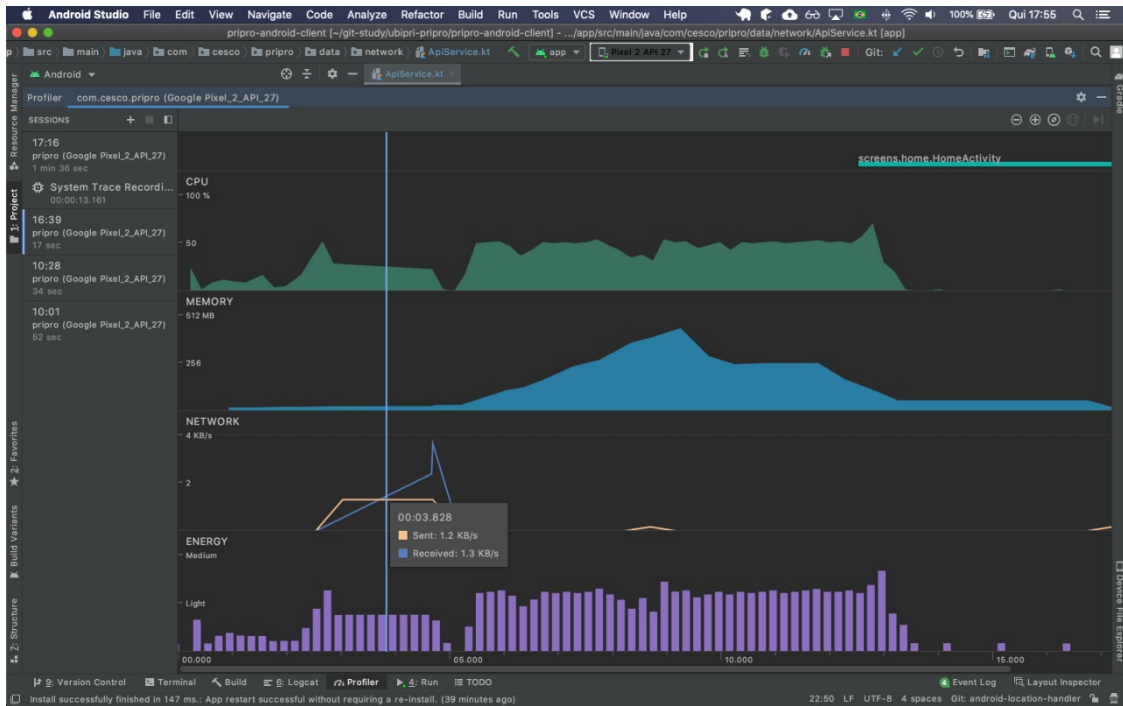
Android Studio File Edit View Navigate Code Analyze Refactor Build Run Tools VCS Window Help

100% Qui 17:55

pripro-android-client [~/git-study/ubipri-pripro/pripro-android-client] - .../app/src/main/java/com/cesco/pripro/data/network/ApiService.kt [app]

p src main java com cesco pripro data network ApiService.kt app Pixel 2 API 27 Git:

Android ApiService.kt

Resource Manager

Profiler com.cesco.pripro (Google Pixel_2_API_27)

SESSIONS

17:16
pripro (Google Pixel_2_API_27)
1 min 36 sec

System Trace Recordi...
00:00:13.161

16:39
pripro (Google Pixel_2_API_27)
17 sec

10:28
pripro (Google Pixel_2_API_27)
34 sec

10:01
pripro (Google Pixel_2_API_27)
52 sec

screens.home.HomeActivity

CPU
100 %
50

MEMORY
512 MB
256

NETWORK
4 KB/s
2

00:03.828
Sent: 1.2 KB/s
Received: 1.3 KB/s

ENERGY
Medium
Light

00.000 05.000 10.000 15.000

1: Project
2: Favorites
Build Variants
Z: Structure
Gradle
Device File Explorer

9: Version Control Terminal Build 6: Logcat Profiler 4: Run TODO Event Log Layout Inspector

Install successfully finished in 147 ms.: App restart successful without requiring a re-install. (39 minutes ago) 22:50 LF UTF-8 4 spaces Git: android-location-handler